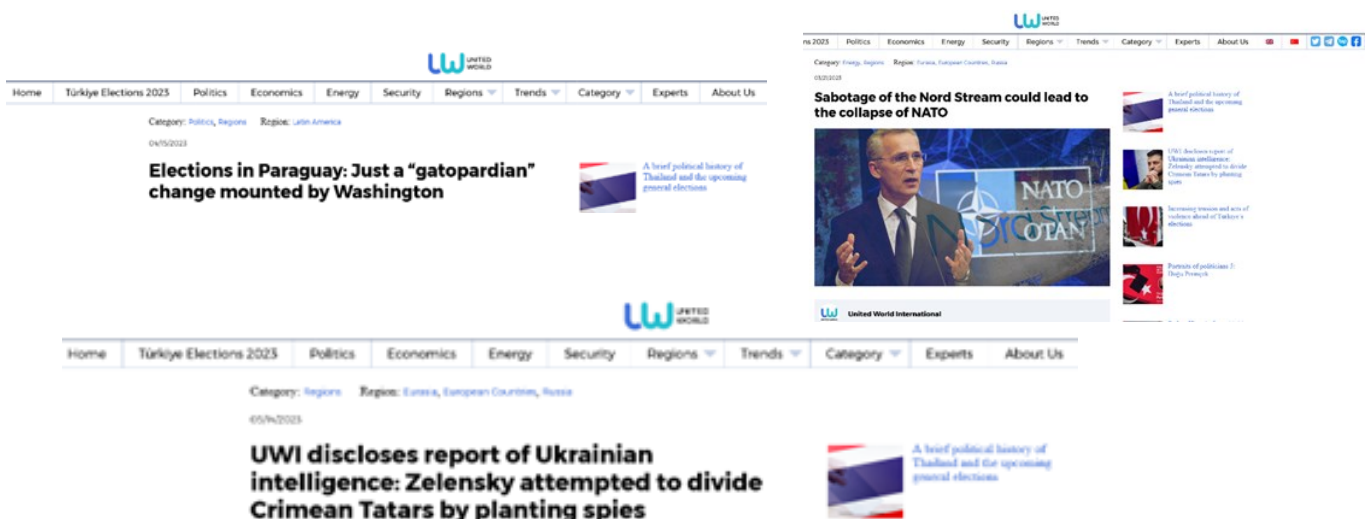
UW UNITED WORLD

Home | Türkiye Elections 2023 | Politics | Economics | Energy | Security | Regions | Trends | Category | Experts | About Us

Category: Politics, Regions Region: Latin America

04/15/2023

Elections in Paraguay: Just a "gatopardian" change mounted by Washington

A brief political history of Thailand and the upcoming general elections

UW UNITED WORLD

ns 2023 | Politics | Economics | Energy | Security | Regions | Trends | Category | Experts | About Us

Category: Energy, Regions Region: Eurasia, European Countries, Russia

03/2023

Sabotage of the Nord Stream could lead to the collapse of NATO

NATO
OTAN
Nord Stream

A brief political history of Thailand and the upcoming general elections

UWI discloses report of Ukrainian intelligence: Zelensky attempted to divide Crimean Tatars by planting spies

Increasing tension and acts of violence ahead of Türkiye's elections

Portraits of politicians 3: Doğu Perinçek

United World International

UW UNITED WORLD

Home | Türkiye Elections 2023 | Politics | Economics | Energy | Security | Regions | Trends | Category | Experts | About Us

Category: Regions Region: Eurasia, European Countries, Russia

05/14/2023

UWI discloses report of Ukrainian intelligence: Zelensky attempted to divide Crimean Tatars by planting spies

A brief political history of Thailand and the upcoming general elections